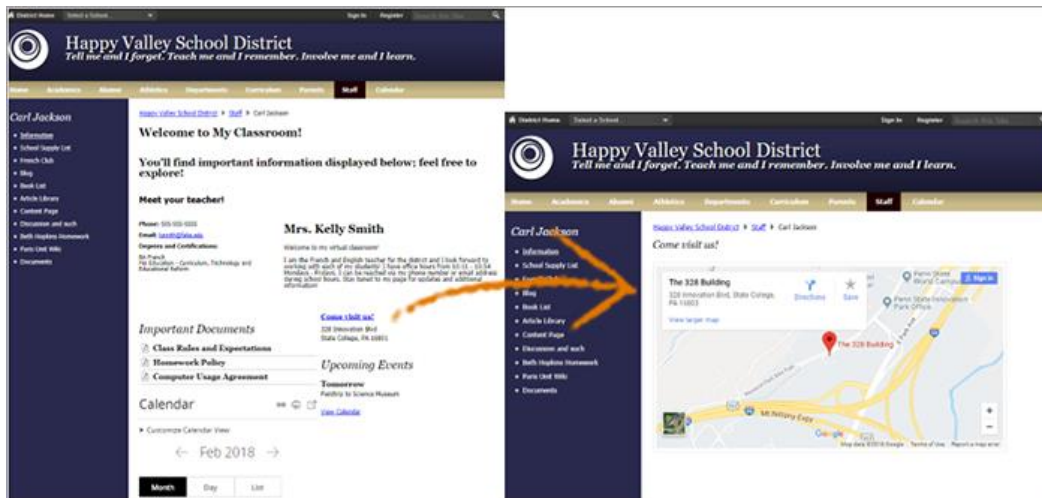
District Home Select a School Sign In Register

Happy Valley School District
Tell me and I forget. Teach me and I remember. Involve me and I learn.

Home Academics Alumni Athletics Departments Curriculum Parents Staff Calendar

Carl Jackson
• Information
• School Supply List
• French Club
• Blog
• Book List
• Article Library
• Content Page
• Discussion and such
• Beth Hopkins Homework
• Paris Unit Wiki
• Documents

Happy Valley School District ▶ Staff ▶ Carl Jackson

Welcome to My Classroom!

You'll find important information displayed below; feel free to explore!

Meet your teacher!

Phone: 555-555-5555
Email: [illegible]
Degrees and Certifications:
BA French
MA Education – Curriculum, Technology and Educational Reform

Mrs. Kelly Smith
Welcome to my virtual classroom!
I am the French and English teacher for the district and I look forward to working with each of my students! I have office hours from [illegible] Mondays - Fridays. I can be reached via my phone number or email address during school hours. Stay tuned to my page for updates and additional information

Come visit us!
328 Innovation Blvd
State College, PA 16801

Important Documents
Class Rules and Expectations
Homework Policy
Computer Usage Agreement

Upcoming Events
Tomorrow
Fieldtrip to Science Museum
View Calendar

Calendar
▸ Customize Calendar View
← Feb 2018 →
Month Day List

District Home Select a School Sign In Register

Happy Valley School District
Tell me and I forget. Teach me and I remember. Involve me and I learn.

Home Academics Alumni Athletics Departments Curriculum Parents Staff Calendar

Carl Jackson
• Information
• School Supply List
• French Club
• Blog
• Book List
• Article Library
• Content Page
• Discussion and such
• Beth Hopkins Homework
• Paris Unit Wiki
• Documents

Happy Valley School District ▶ Staff ▶ Carl Jackson
Come visit us!

The 328 Building
328 Innovation Blvd, State College, PA 16803
Directions Save
View larger map
Sign in
Penn State World Campus
Penn State Innovation Park Office
The 328 Building
Mt Nittany Expy
Google
Map data ©2018 Google Terms of Use Report a map error